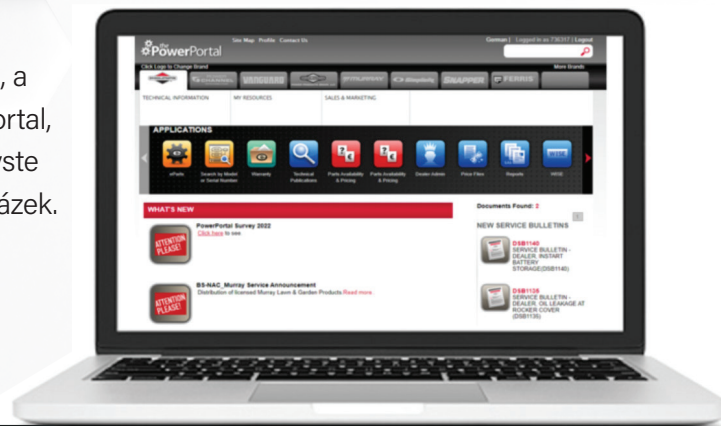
, a
ortal,
yste
ázek.

The PowerPortal

Site Map Profile Contact Us

German | Logged in as 736357 | Logout

Click Logo to Change Brand

More Brands

VANGUARD

Murray

Simplicity

SNAPPER

FERRIS

TECHNICAL INFORMATION

MY RESOURCES

SALES & MARKETING

APPLICATIONS

eParts

Search by Model or Serial Number

Warranty

Technical Publications

Parts Availability & Pricing

Parts Availability & Pricing

Dealer Admin

Price Files

Reports

WHS

WHAT'S NEW

ATTENTION PLEASE!

PowerPortal Survey 2022

Click here to see

ATTENTION PLEASE!

BS-NAC_Murray Service Announcement

Distribution of licensed Murray Lawn & Garden Products Read more

Documents Found: 2

NEW SERVICE BULLETINS

DSB1140
SERVICE BULLETIN - DEALER: INSTANT BATTERY STORAGE(DSB1140)

DSB1135
SERVICE BULLETIN - DEALER: OIL LEAKAGE AT ROCKER COVER (DSB1135)